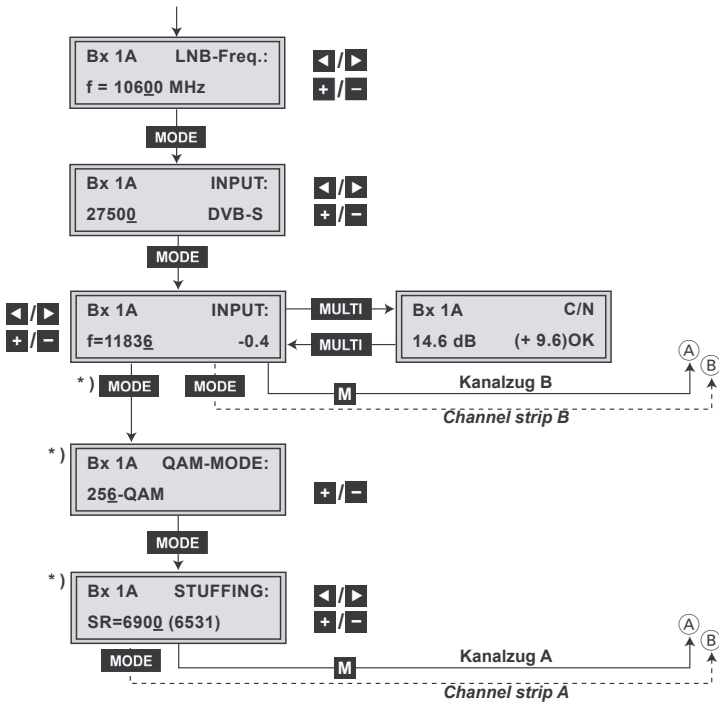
Bx 1A LNB-Freq.:
f = 10600 MHz

◄/►
+/−

MODE

Bx 1A INPUT:
27500 DVB-S

◄/►
+/−

MODE

◄/►
+/−

Bx 1A INPUT:
f=11836 -0.4

MULTI
MULTI

Bx 1A C/N
14.6 dB (+ 9.6)OK

*) MODE
MODE
M
Kanalzug B
Channel strip B
A
B

*)
Bx 1A QAM-MODE:
256-QAM

+/−

MODE

*)
Bx 1A STUFFING:
SR=6900 (6531)

◄/►
+/−

MODE
M
Kanalzug A
Channel strip A
A
B